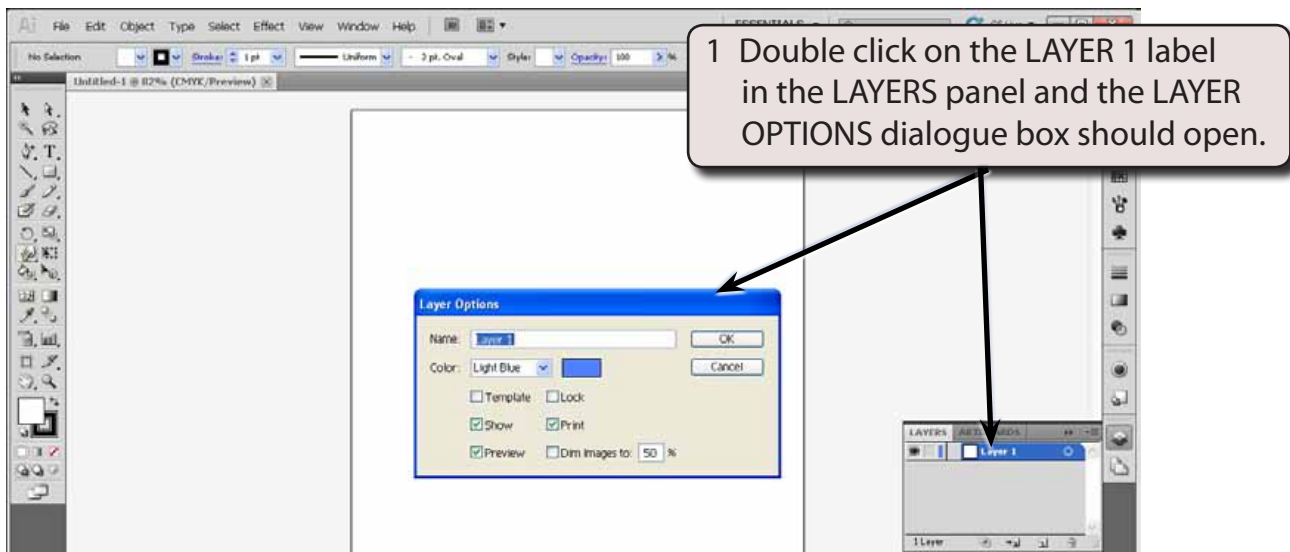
Ai File Edit Object Type Select Effect View Window Help

ESSENTIALS

No Selection Stroke: 1 pt Uniform 3 pt. Oval Style: Opacity: 100 %

Untitled-1 @ 82% (CMYK/Preview)

1 Double click on the LAYER 1 label in the LAYERS panel and the LAYER OPTIONS dialogue box should open.

Layer Options

Name: Layer 1

OK

Color: Light Blue

Cancel

Template Lock

Show Print

Preview Dim Images to: 50 %

LAYERS ARTBOARDS

Layer 1

1 Layer